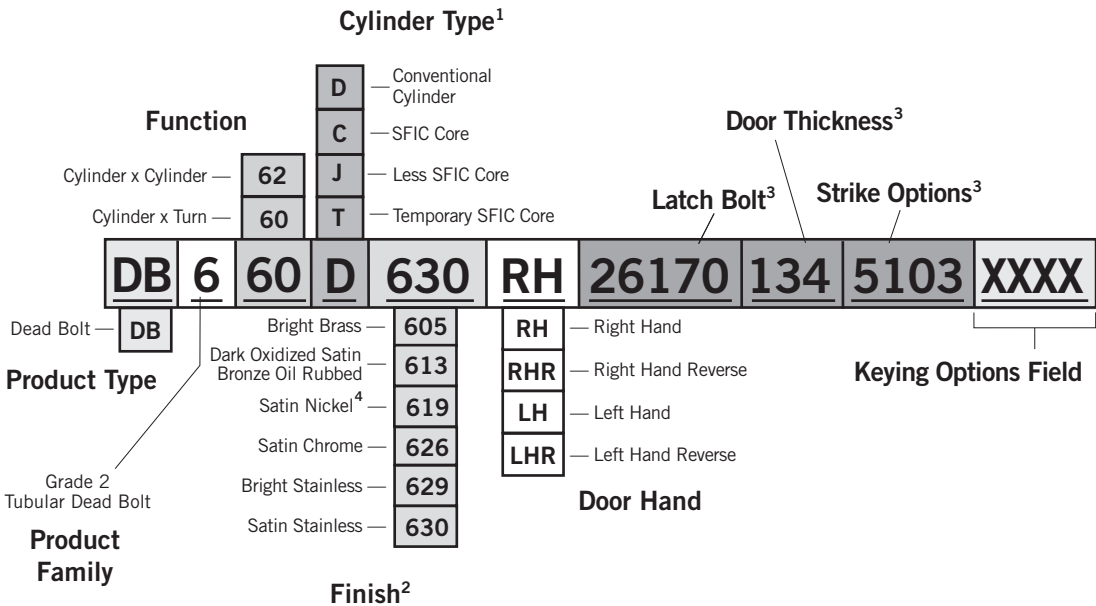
Cylinder Type$^1$

D — Conventional Cylinder
C — SFIC Core
J — Less SFIC Core
T — Temporary SFIC Core

Function

Cylinder x Cylinder — 62
Cylinder x Turn — 60

Door Thickness$^3$

Latch Bolt$^3$

Strike Options$^3$

DB 6 60 D 630 RH 26170 134 5103 XXXX

Dead Bolt — DB

Product Type

Grade 2 Tubular Dead Bolt

Product Family

Bright Brass — 605
Dark Oxidized Satin Bronze Oil Rubbed — 613
Satin Nickel$^4$ — 619
Satin Chrome — 626
Bright Stainless — 629
Satin Stainless — 630

Finish$^2$

RH — Right Hand
RHR — Right Hand Reverse
LH — Left Hand
LHR — Left Hand Reverse

Door Hand

Keying Options Field